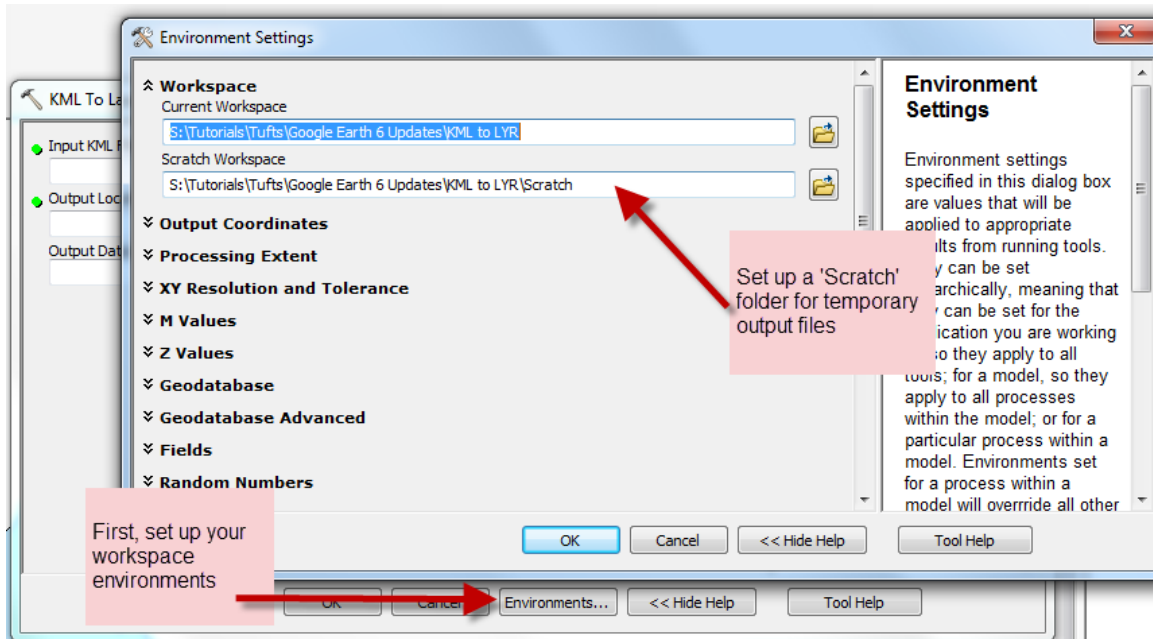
Environment Settings

KML To La

Input KML F

Output Loc

Output Dat

Workspace

Current Workspace

S:\Tutorials\Tufts\Google Earth 6 Updates\KML to LYR

Scratch Workspace

S:\Tutorials\Tufts\Google Earth 6 Updates\KML to LYR\Scratch

Output Coordinates

Processing Extent

XY Resolution and Tolerance

M Values

Z Values

Geodatabase

Geodatabase Advanced

Fields

Random Numbers

Set up a 'Scratch' folder for temporary output files

Environment Settings

Environment settings specified in this dialog box are values that will be applied to appropriate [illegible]ults from running tools. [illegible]y can be set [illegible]archically, meaning that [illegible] can be set for the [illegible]ication you are working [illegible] so they apply to all tools; for a model, so they apply to all processes within the model; or for a particular process within a model. Environments set for a process within a model will overrride all other

OK

Cancel

<< Hide Help

Tool Help

First, set up your workspace environments

OK

Cancel

Environments...

<< Hide Help

Tool Help